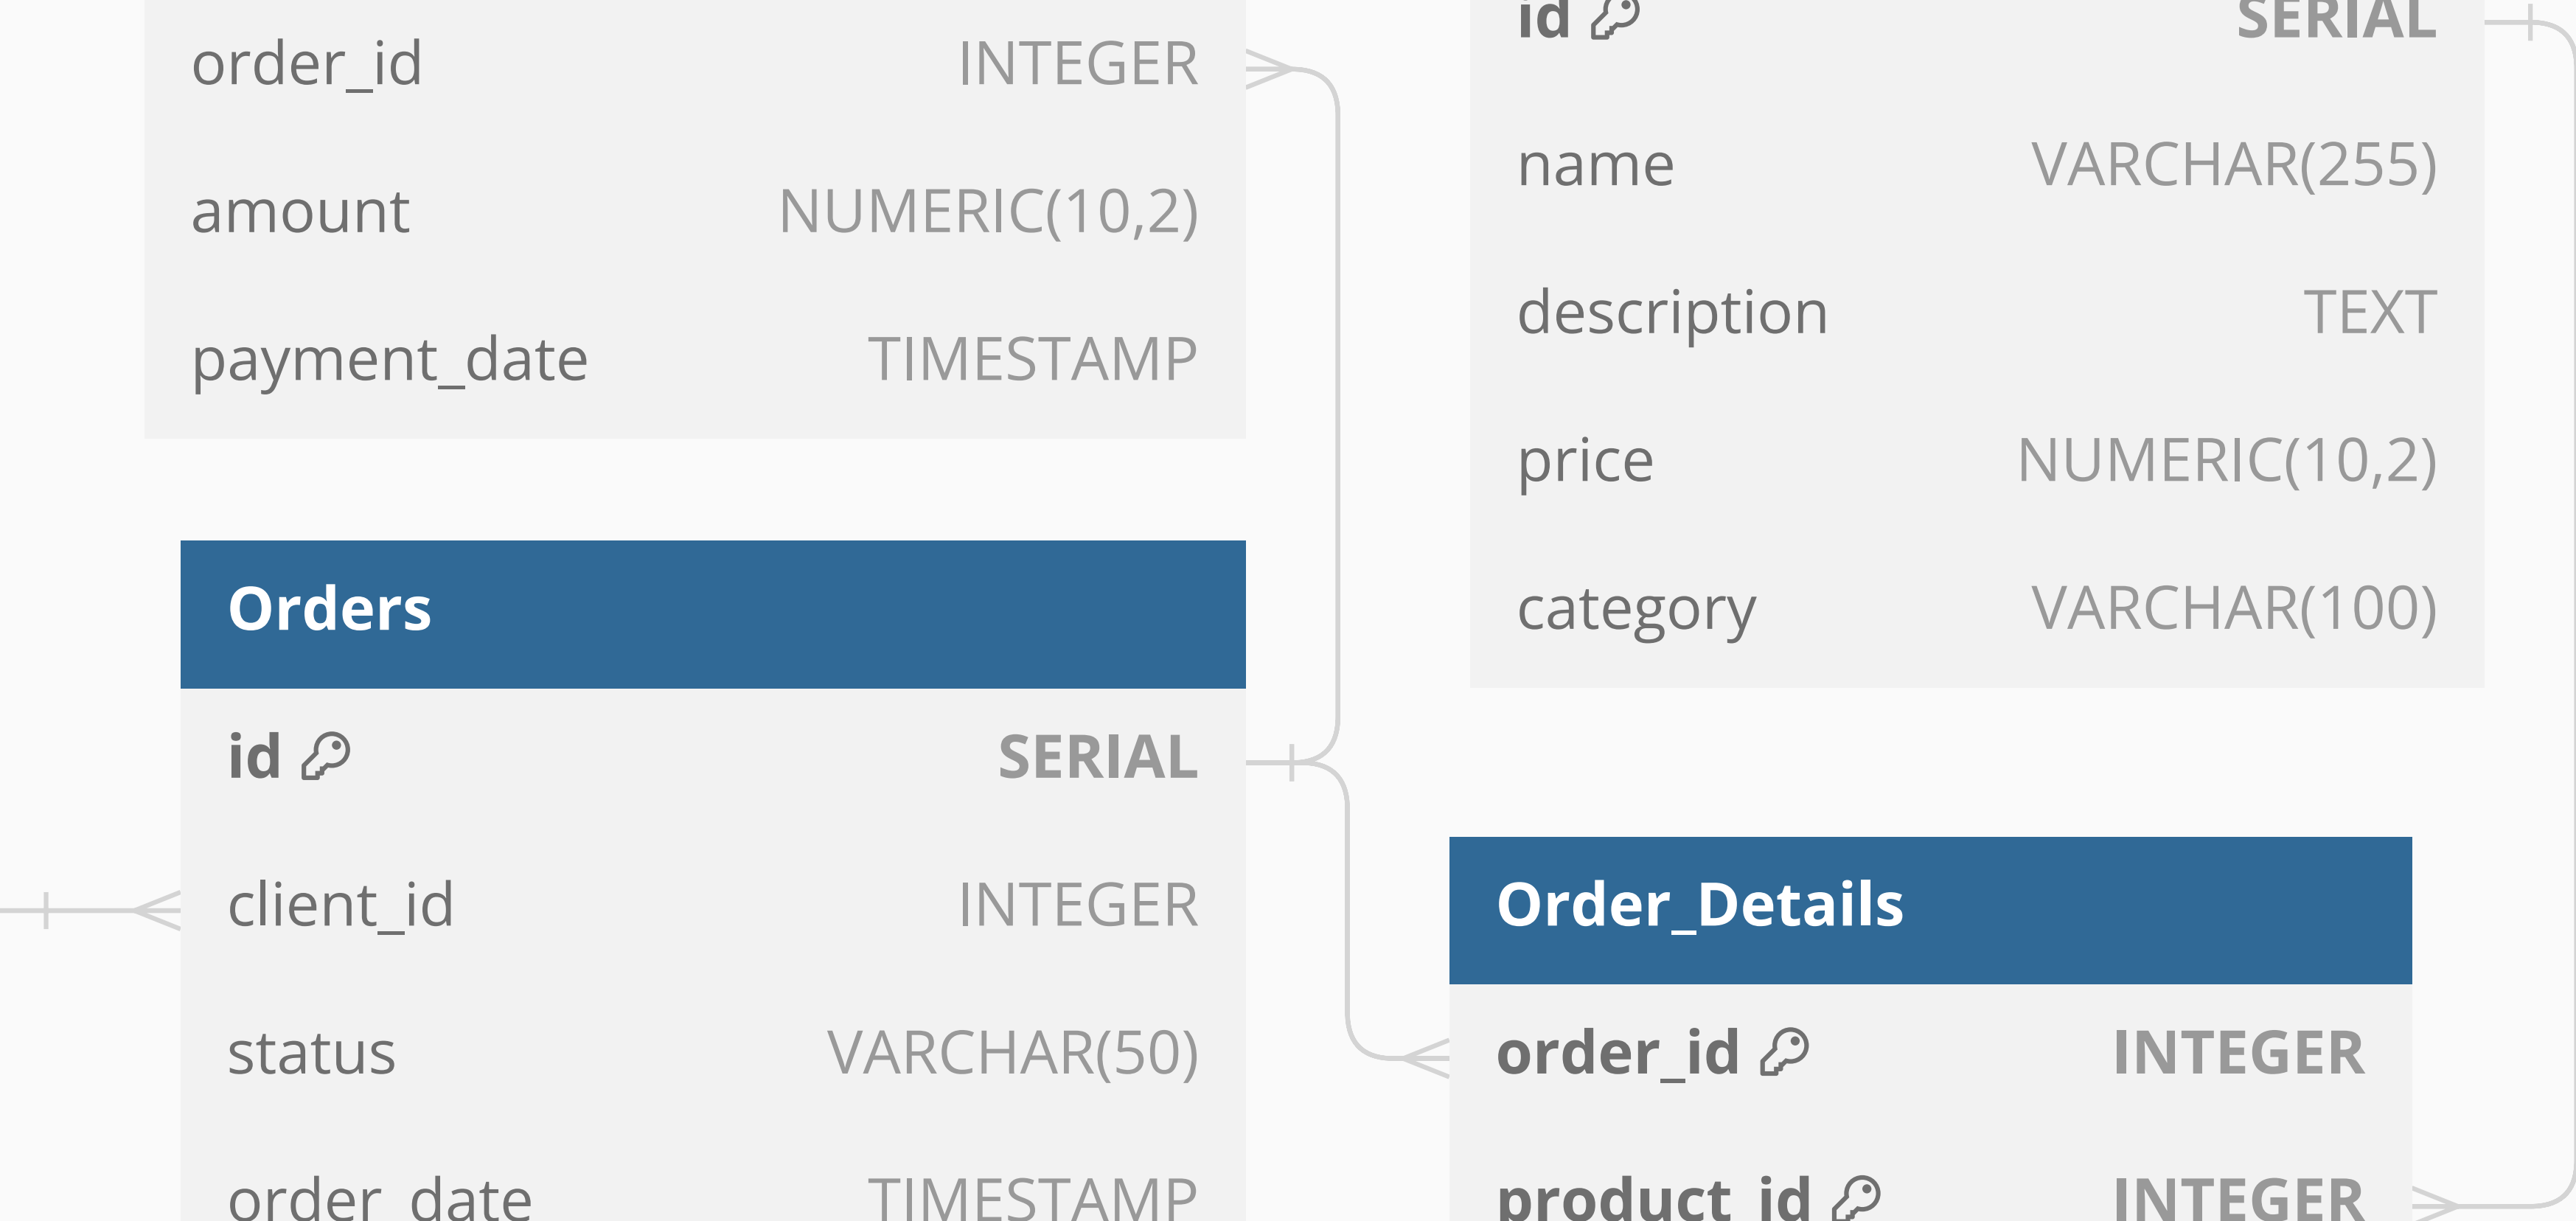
order_id INTEGER
amount NUMERIC(10,2)
payment_date TIMESTAMP

id SERIAL
name VARCHAR(255)
description TEXT
price NUMERIC(10,2)
category VARCHAR(100)

Orders

id SERIAL
client_id INTEGER
status VARCHAR(50)
order_date TIMESTAMP

Order_Details

order_id INTEGER
product_id INTEGER